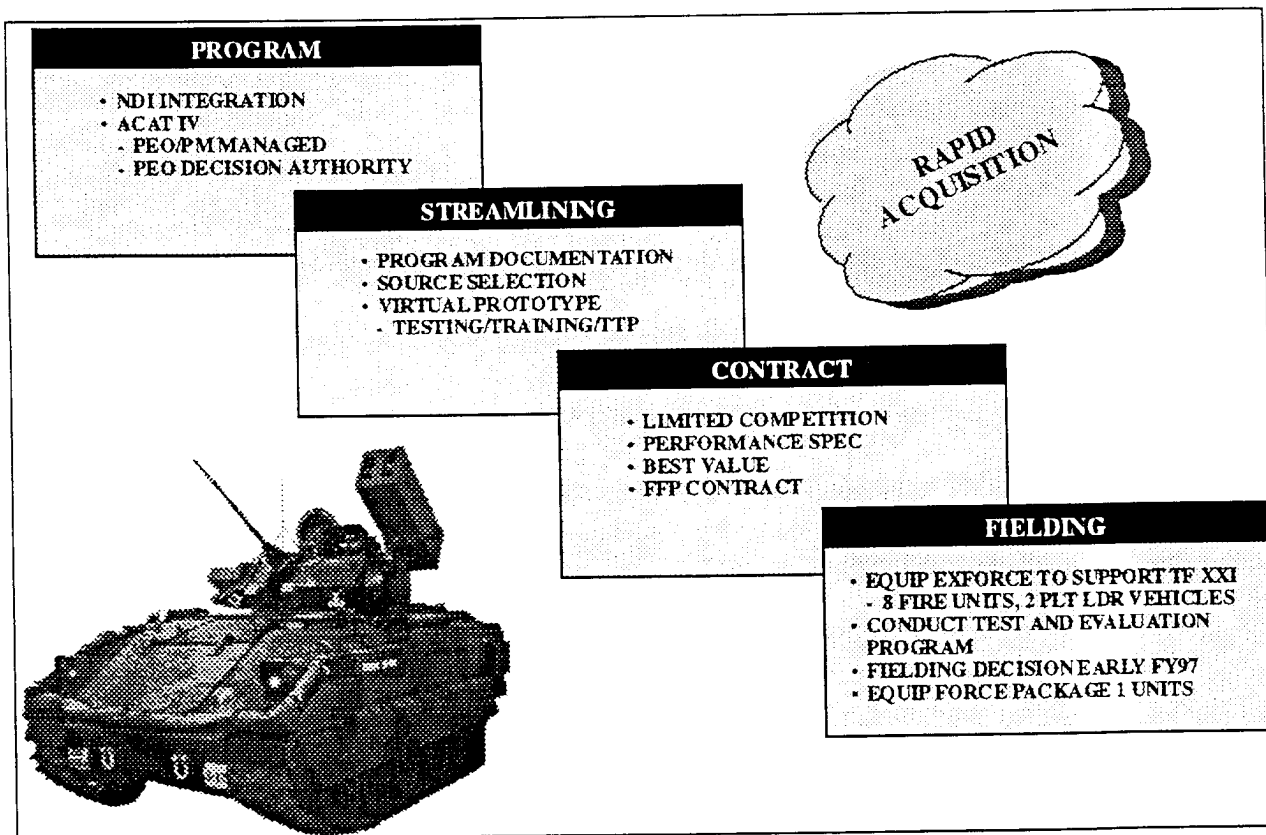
PROGRAM

- NDI INTEGRATION
- ACAT IV
 - PEO/PM MANAGED
 - PEO DECISION AUTHORITY

RAPID ACQUISITION

STREAMLINING

- PROGRAM DOCUMENTATION
- SOURCE SELECTION
- VIRTUAL PROTOTYPE
 - TESTING/TRAINING/TTP

CONTRACT

- LIMITED COMPETITION
- PERFORMANCE SPEC
- BEST VALUE
- FFP CONTRACT

FIELDING

- EQUIP EXFORCE TO SUPPORT TF XXI
 - 8 FIRE UNITS, 2 PLT LDR VEHICLES
- CONDUCT TEST AND EVALUATION PROGRAM
- FIELDING DECISION EARLY FY97
- EQUIP FORCE PACKAGE 1 UNITS